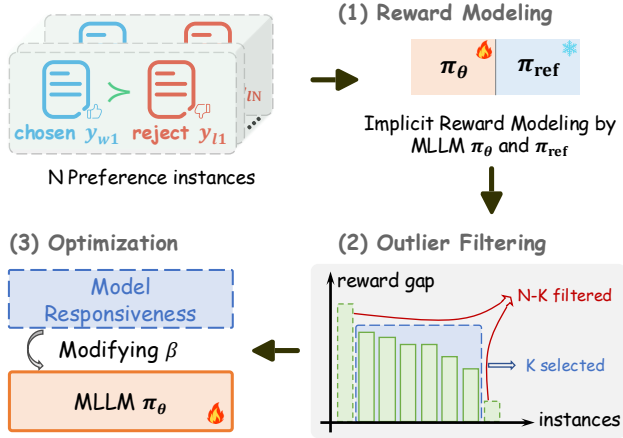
chosen $y_{w1}$ reject $y_{l1}$

$l_N$

N Preference instances

(1) Reward Modeling

$\pi_\theta$ $\pi_{\text{ref}}$

Implicit Reward Modeling by MLLM $\pi_\theta$ and $\pi_{\text{ref}}$

(2) Outlier Filtering

reward gap

N-K filtered

K selected

instances

(3) Optimization

Model Responsiveness

Modifying $\beta$

MLLM $\pi_\theta$